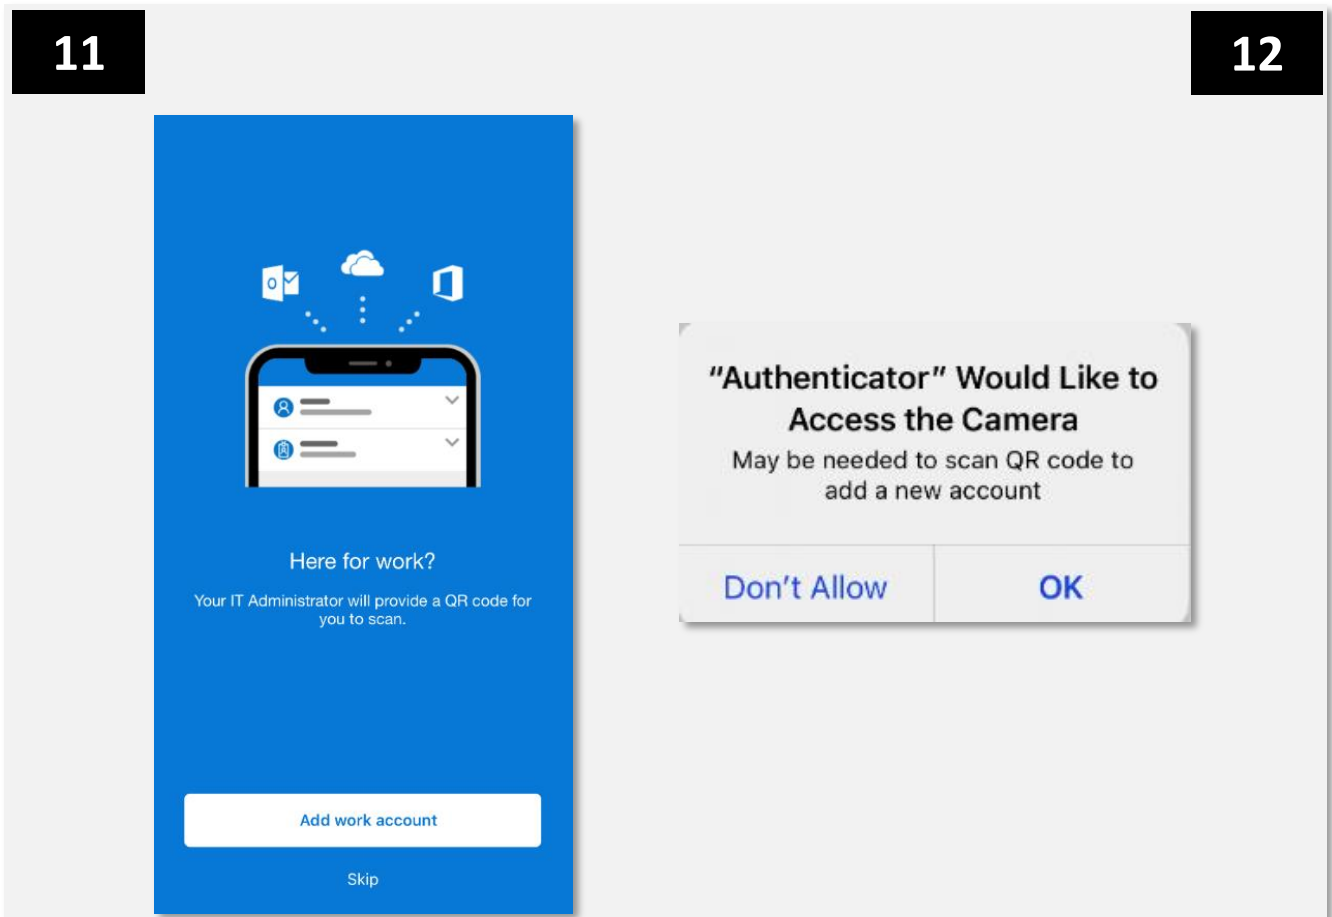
11

12

Here for work?

Your IT Administrator will provide a QR code for you to scan.

Add work account

Skip

"Authenticator" Would Like to Access the Camera

May be needed to scan QR code to add a new account

Don't Allow

OK